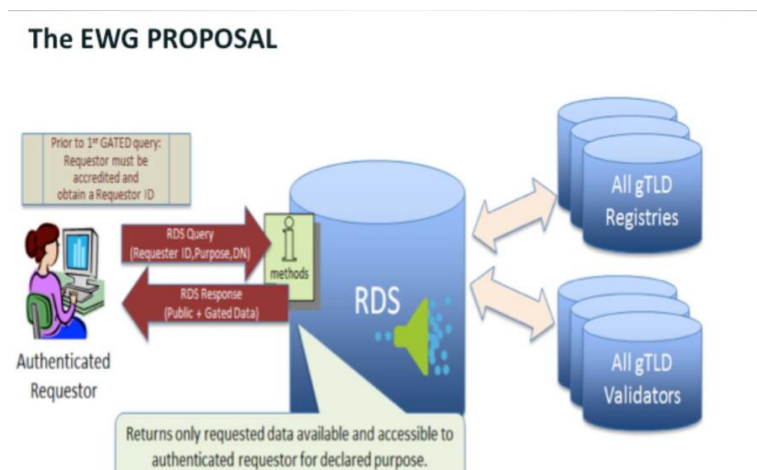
The EWG PROPOSAL

Prior to 1$^{st}$ GATED query: Requestor must be accredited and obtain a Requestor ID

RDS Query (Requester ID,Purpose,DN)

methods

RDS Response (Public + Gated Data)

Authenticated Requestor

RDS

All gTLD Registries

All gTLD Validators

Returns only requested data available and accessible to authenticated requestor for declared purpose.